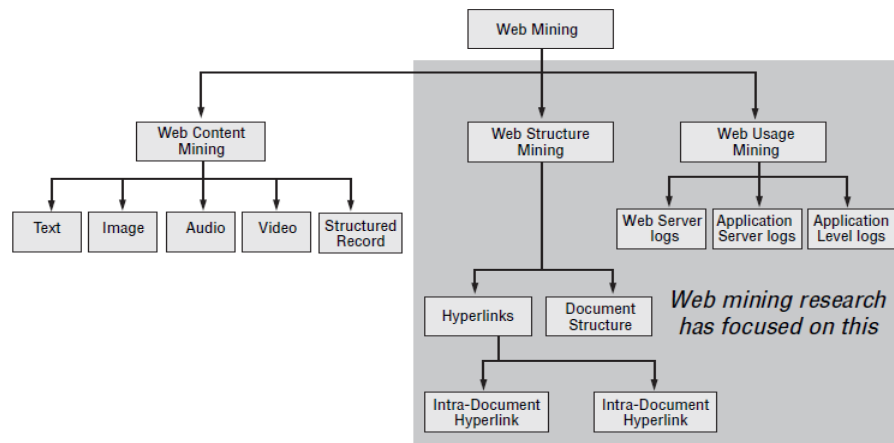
Web Mining

Web Content Mining

Web Structure Mining

Web Usage Mining

Text

Image

Audio

Video

Structured Record

Web Server logs

Application Server logs

Application Level logs

Hyperlinks

Document Structure

Web mining research has focused on this

Intra-Document Hyperlink

Intra-Document Hyperlink